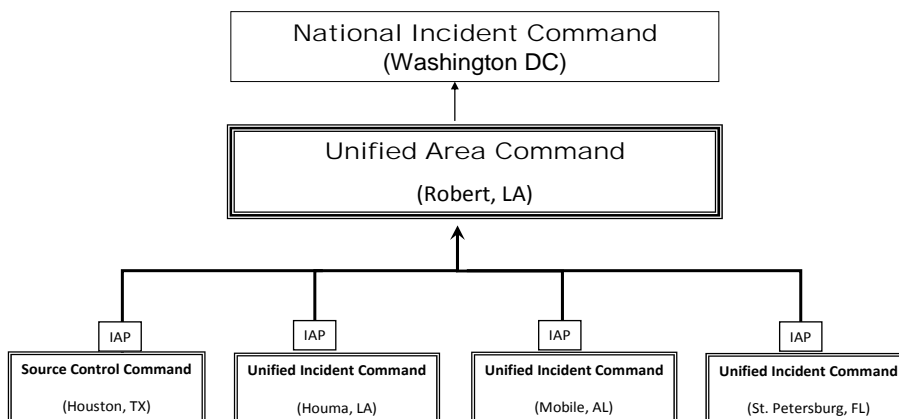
National Incident Command
(Washington DC)

Unified Area Command
(Robert, LA)

IAP
Source Control Command
(Houston, TX)

IAP
Unified Incident Command
(Houma, LA)

IAP
Unified Incident Command
(Mobile, AL)

IAP
Unified Incident Command
(St. Petersburg, FL)